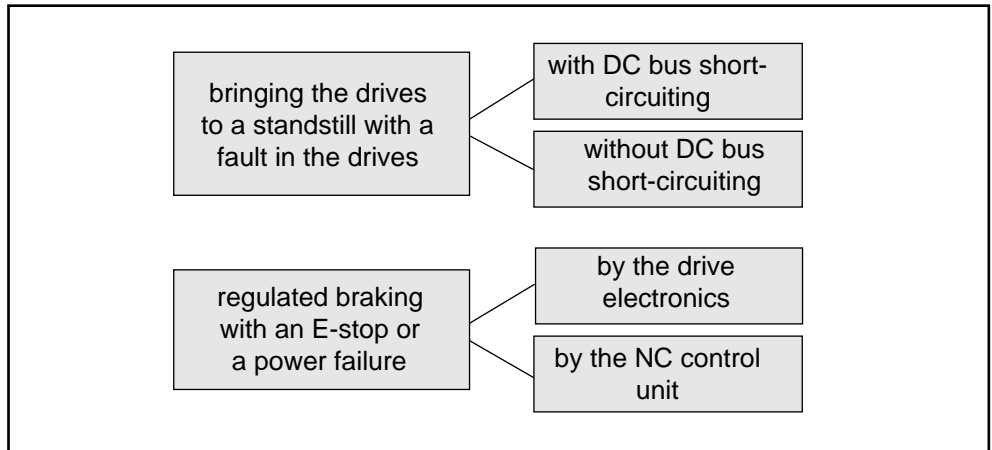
bringing the drives to a standstill with a fault in the drives

with DC bus short-circuiting

without DC bus short-circuiting

regulated braking with an E-stop or a power failure

by the drive electronics

by the NC control unit